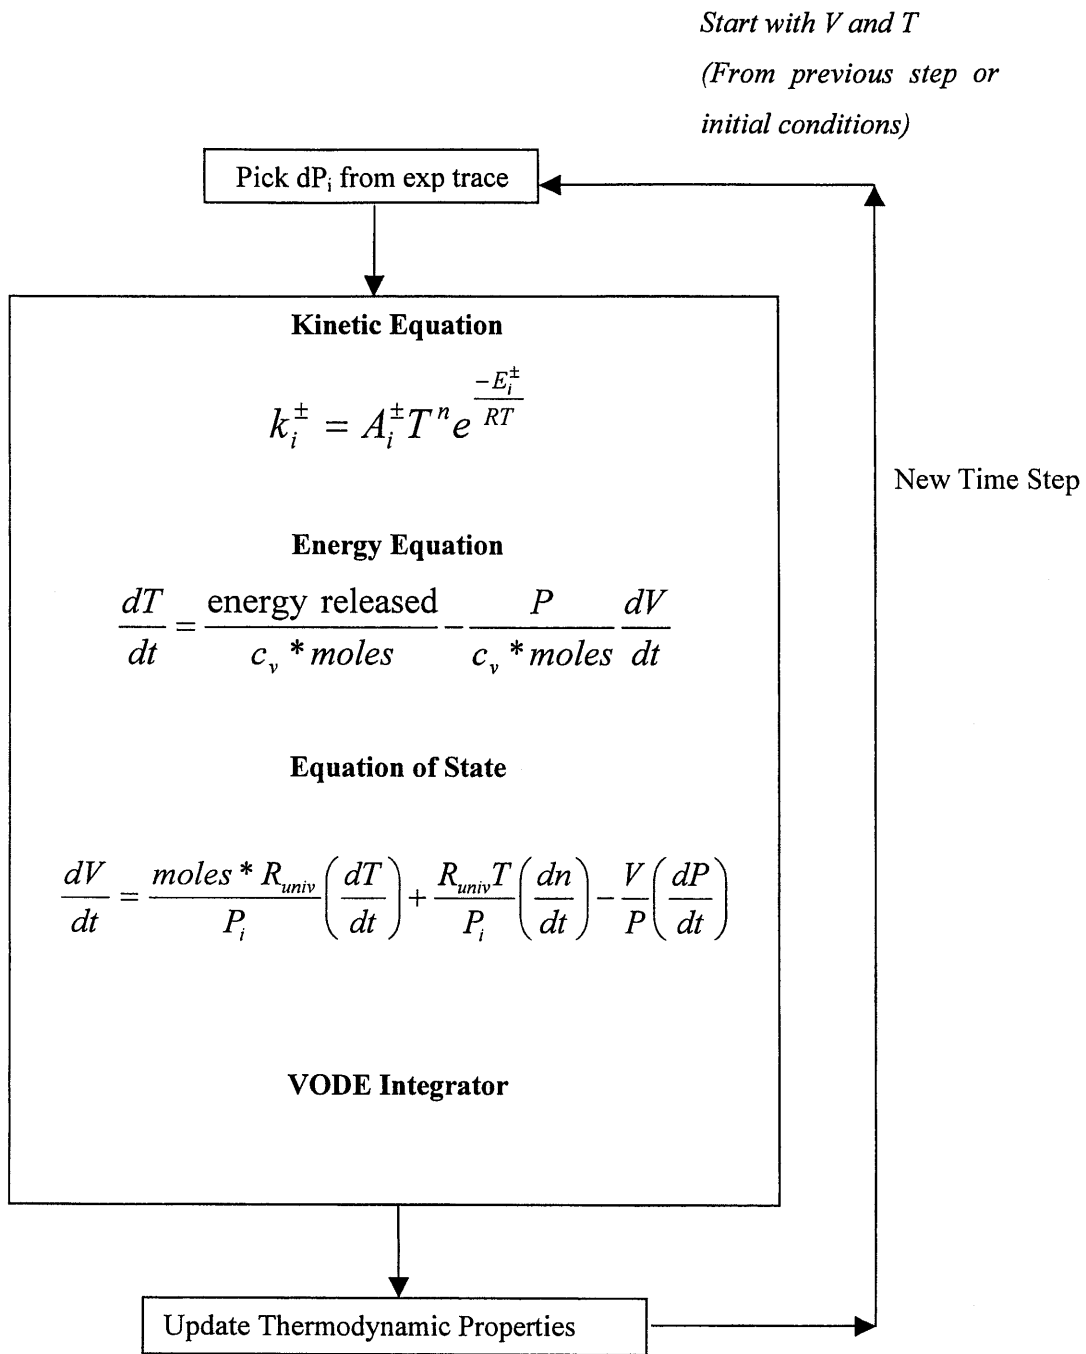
*Start with V and T*
*(From previous step or initial conditions)*

Pick dP$_i$ from exp trace

**Kinetic Equation**

$k_i^{\pm} = A_i^{\pm} T^n e^{\frac{-E_i^{\pm}}{RT}}$

**Energy Equation**

$\frac{dT}{dt} = \frac{\text{energy released}}{c_v * moles} - \frac{P}{c_v * moles} \frac{dV}{dt}$

**Equation of State**

$\frac{dV}{dt} = \frac{moles * R_{univ}}{P_i}\left(\frac{dT}{dt}\right) + \frac{R_{univ}T}{P_i}\left(\frac{dn}{dt}\right) - \frac{V}{P}\left(\frac{dP}{dt}\right)$

**VODE Integrator**

New Time Step

Update Thermodynamic Properties